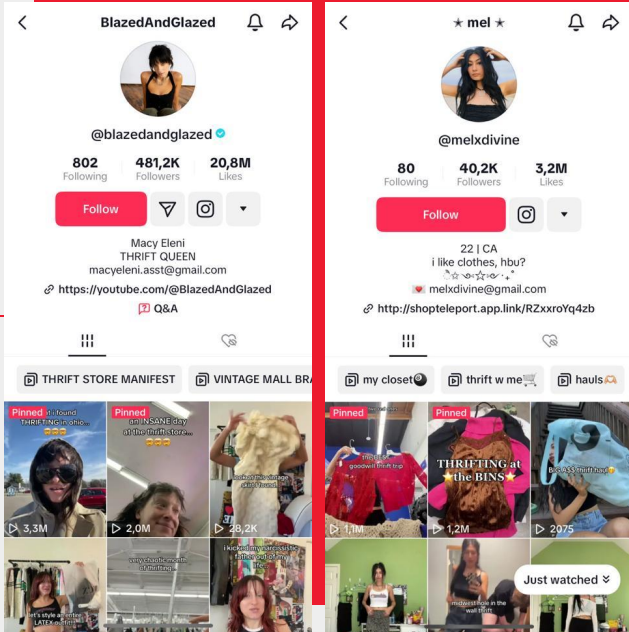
BlazedAndGlazed

@blazedandglazed

802 Following
481,2K Followers
20,8M Likes

Follow

Macy Eleni
THRIFT QUEEN
macyeleni.asst@gmail.com

https://youtube.com/@BlazedAndGlazed

Q&A

THRIFT STORE MANIFEST
VINTAGE MALL BR

Pinned
i found THRIFTING in ohio
3,3M

Pinned
an INSANE day at the thrift store...
2,0M

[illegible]
28,2K

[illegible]

very chaotic month of thrifting

i kicked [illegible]

★ mel ★

@melxdivine

80 Following
40,2K Followers
3,2M Likes

Follow

22 | CA
i like clothes, hbu?
melxdivine@gmail.com

http://shopteleport.app.link/RZxxroYq4zb

my closet
thrift w me
hauls

Pinned
goodwill thrift trip
1,1M

Pinned
THRIFTING at the BINS
1,2M

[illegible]
2075

Just watched